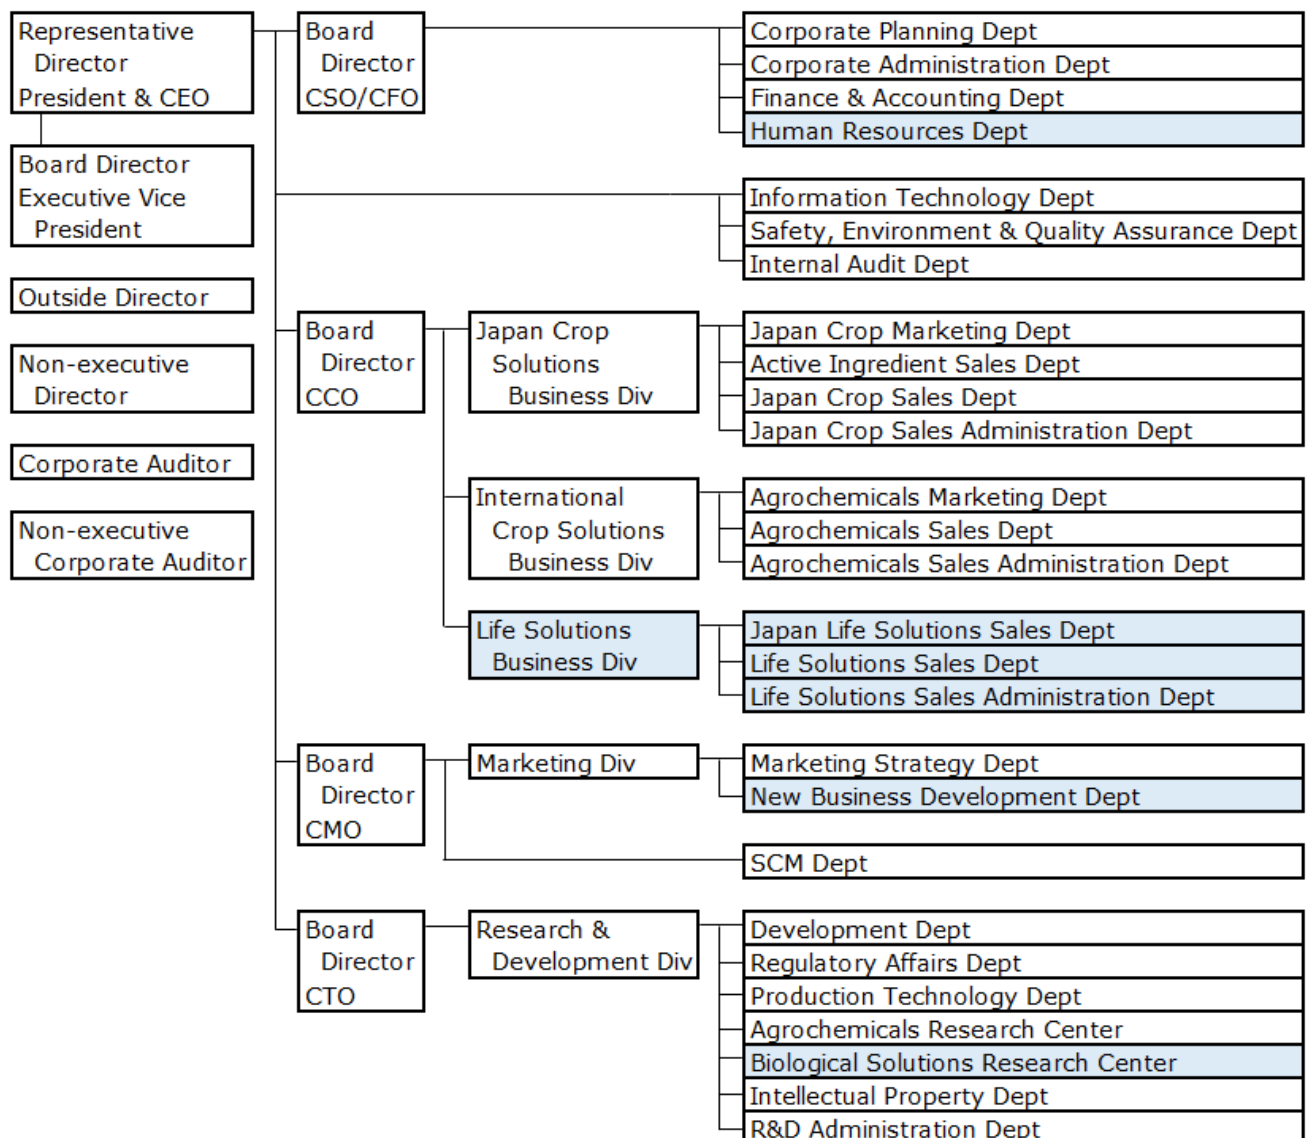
Representative Director President & CEO

Board Director Executive Vice President

Outside Director

Non-executive Director

Corporate Auditor

Non-executive Corporate Auditor

Board Director CSO/CFO

Corporate Planning Dept
Corporate Administration Dept
Finance & Accounting Dept
Human Resources Dept

Information Technology Dept
Safety, Environment & Quality Assurance Dept
Internal Audit Dept

Board Director CCO

Japan Crop Solutions Business Div

Japan Crop Marketing Dept
Active Ingredient Sales Dept
Japan Crop Sales Dept
Japan Crop Sales Administration Dept

International Crop Solutions Business Div

Agrochemicals Marketing Dept
Agrochemicals Sales Dept
Agrochemicals Sales Administration Dept

Life Solutions Business Div

Japan Life Solutions Sales Dept
Life Solutions Sales Dept
Life Solutions Sales Administration Dept

Board Director CMO

Marketing Div

Marketing Strategy Dept
New Business Development Dept

SCM Dept

Board Director CTO

Research & Development Div

Development Dept
Regulatory Affairs Dept
Production Technology Dept
Agrochemicals Research Center
Biological Solutions Research Center
Intellectual Property Dept
R&D Administration Dept